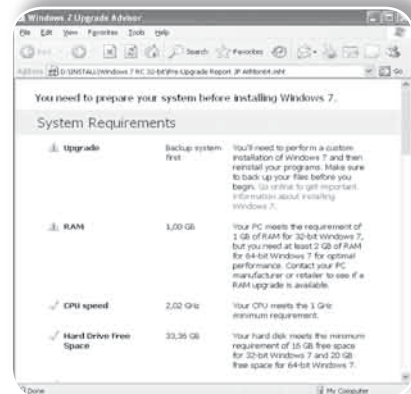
Windows 7 Upgrade Advisor

File Edit View Favorites Tools Help

Back Search Favorites

Address D:\INSTALL\Windows 7 RC 32-bit\Pre Upgrade Report JP Ashbrook.mht Go

You need to prepare your system before installing Windows 7.

System Requirements

| | | |
|---|---|---|
| Upgrade | Backup system first | You'll need to perform a custom installation of Windows 7 and then reinstall your programs. Make sure to back up your files before you begin. Go online to get important information about installing Windows 7. |
| RAM | 1,00 GB | Your PC meets the requirement of 1 GB of RAM for 32-bit Windows 7, but you need at least 2 GB of RAM for 64-bit Windows 7 for optimal performance. Contact your PC manufacturer or retailer to see if a RAM upgrade is available. |
| CPU speed | 2,02 GHz | Your CPU meets the 1 GHz minimum requirement. |
| Hard Drive Free Space | 33,36 GB | Your hard disk meets the minimum requirement of 16 GB free space for 32-bit Windows 7 and 20 GB free space for 64-bit Windows 7. |

Done My Computer